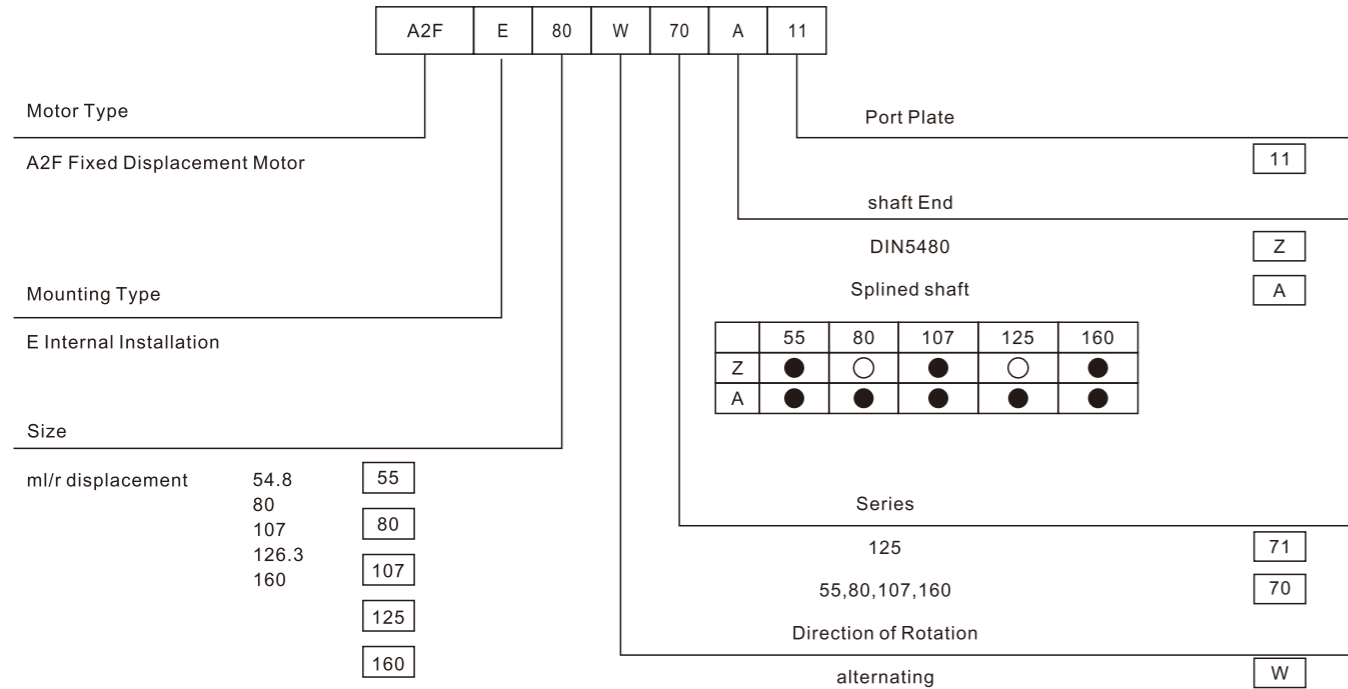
| A2F | E | 80 | W | 70 | A | 11 |
|---|---|---|---|---|---|---|

Motor Type

A2F Fixed Displacement Motor

Mounting Type

E Internal Installation

Size

ml/r displacement 54.8 80 107 126.3 160

55

80

107

125

160

Port Plate

11

shaft End

DIN5480 Z

Splined shaft A

| | 55 | 80 | 107 | 125 | 160 |
|---|---|---|---|---|---|
| Z | ● | ○ | ● | ○ | ● |
| A | ● | ● | ● | ● | ● |

Series

125 71

55,80,107,160 70

Direction of Rotation

alternating W